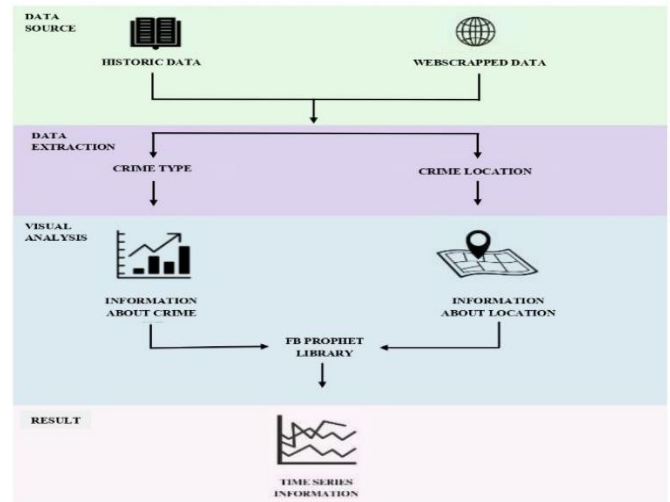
DATA SOURCE

HISTORIC DATA

WEBSCRAPPED DATA

DATA EXTRACTION

CRIME TYPE

CRIME LOCATION

VISUAL ANALYSIS

INFORMATION ABOUT CRIME

INFORMATION ABOUT LOCATION

FB PROPHET LIBRARY

RESULT

TIME SERIES INFORMATION